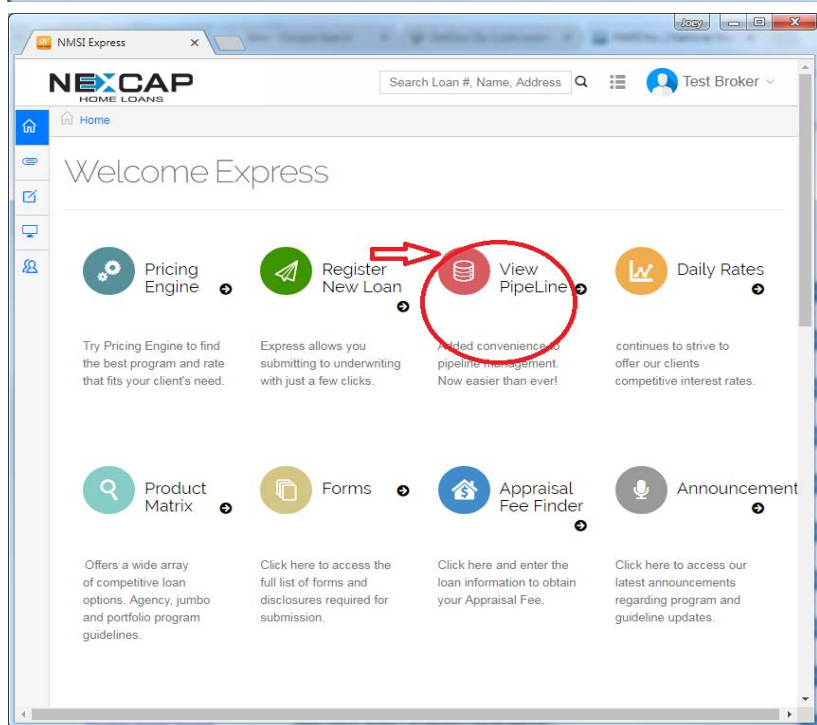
Jocy

NMSI Express ×

NEXCAP
HOME LOANS

Search Loan #, Name, Address

Test Broker

Home

Welcome Express

Pricing Engine

Try Pricing Engine to find the best program and rate that fits your client's need.

Register New Loan

Express allows you submitting to underwriting with just a few clicks.

View PipeLine

Added convenience to pipeline management. Now easier than ever!

Daily Rates

continues to strive to offer our clients competitive interest rates.

Product Matrix

Offers a wide array of competitive loan options. Agency, jumbo and portfolio program guidelines.

Forms

Click here to access the full list of forms and disclosures required for submission.

Appraisal Fee Finder

Click here and enter the loan information to obtain your Appraisal Fee.

Announcement

Click here to access our latest announcements regarding program and guideline updates.